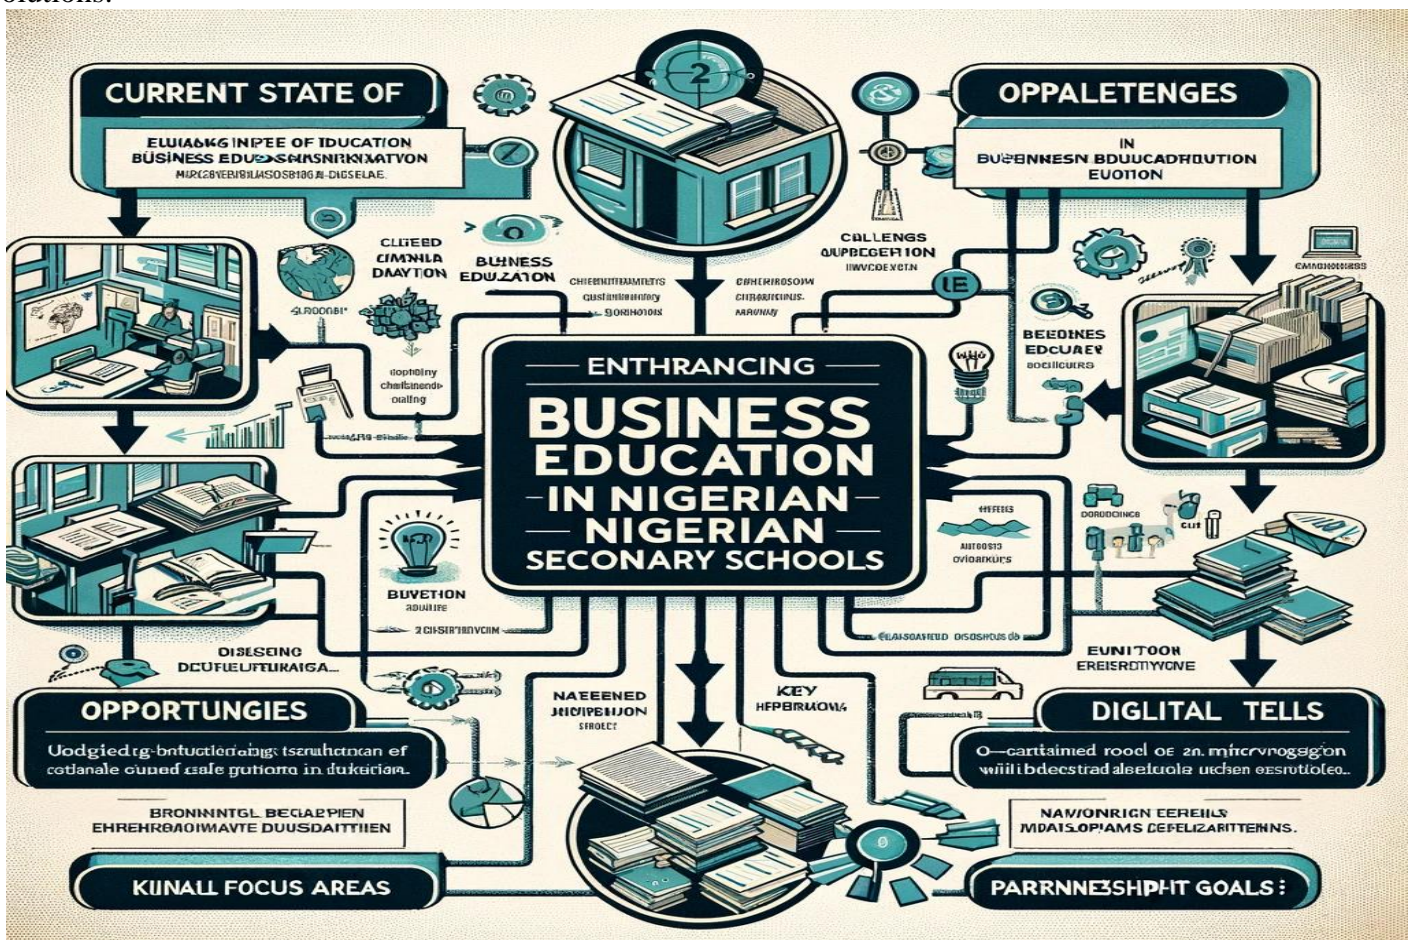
olutions.

CURRENT STATE OF

ELUIASKG INPEE OF EDUCATION BUSINESS EDUGSANSNRKIATVON
MARC6YEVBIBLIASOS1BG AI-DIGSELAE.

2

OPPALETENGES

IN BUSBNESSN BDUCADHRUTION EUOTION

CLUEED CIMNILA DAAYTION

BUSNESS EDUZATON

CALLENGS OUPBEGERHION

CHIENIITUIIAMETTS

CHERIEROSOW

BEEDINES EDUCAIEY

ENTHRANCING

BUSINESS EDUCATION IN NIGERIAN NIGERIAN SECONARY SCHOOLS

BUVETION

DISESING DCUFEUFUTRAIGA...

EUNITOON ERESIRSHYWONE

OPPORTUNGIES

Uodgied g-bntuctionbig tsuuhatnan ef cotlanale cuned cale gutiona in dukeiam.

NAEENED

KEY

DIGLITAL TELLS

O-cartainied rocel of an mitervogagion will bdecstrad aleelucle uchen eesutioles..

BRONNNTGL BEGAEPIEN EHREHROAOIWAVTE DUUSDAITTIEN

NAWONRIGN EEREHLS MDAISOPIAMS CEFELIZARITTEHNS.

KINALL FOCUS AREAS

PARNNESHPHT GOALS!